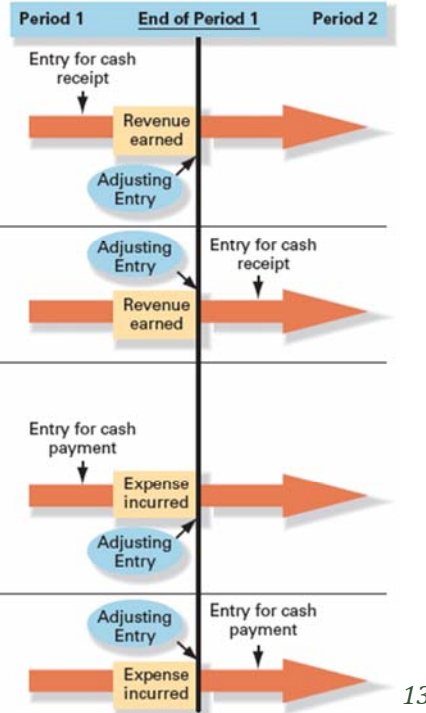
Period 1 End of Period 1 Period 2

Entry for cash receipt

Revenue earned

Adjusting Entry

Adjusting Entry

Entry for cash receipt

Revenue earned

Entry for cash payment

Expense incurred

Adjusting Entry

Adjusting Entry

Entry for cash payment

Expense incurred

13